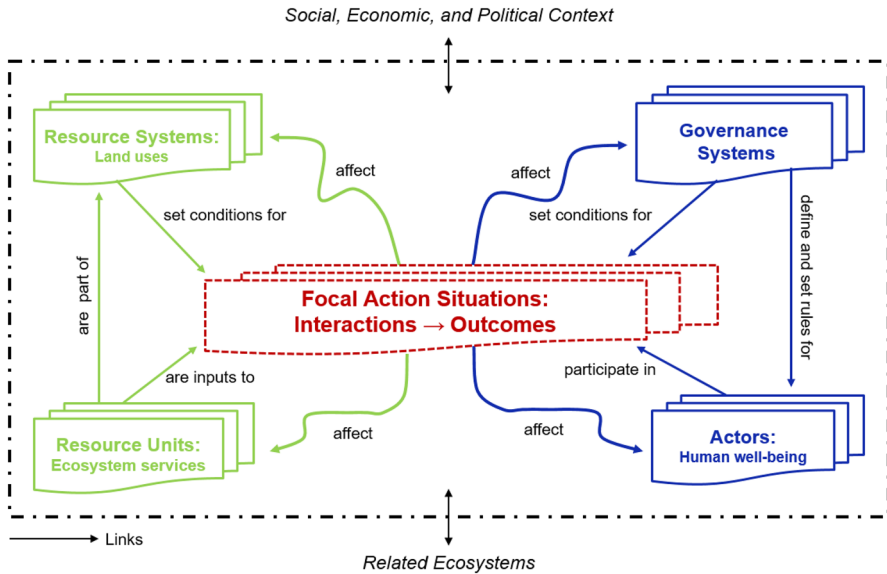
Social, Economic, and Political Context

Resource Systems:
Land uses

affect

affect

Governance Systems

set conditions for

set conditions for

define and set rules for

are part of

Focal Action Situations:
Interactions → Outcomes

are inputs to

participate in

affect

affect

Resource Units:
Ecosystem services

Actors:
Human well-being

Links

Related Ecosystems